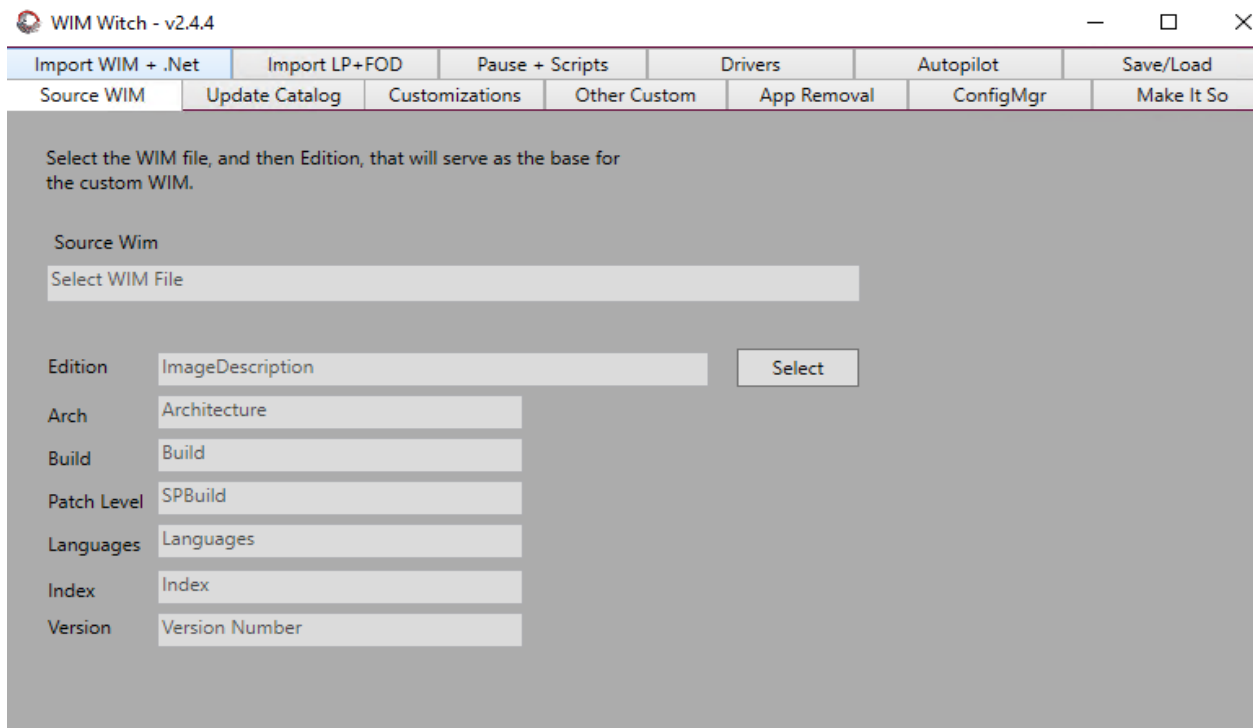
WIM Witch - v2.4.4

Import WIM + .Net | Import LP+FOD | Pause + Scripts | Drivers | Autopilot | Save/Load

Source WIM | Update Catalog | Customizations | Other Custom | App Removal | ConfigMgr | Make It So

Select the WIM file, and then Edition, that will serve as the base for the custom WIM.

Source Wim

Select WIM File

Edition ImageDescription Select

Arch Architecture

Build Build

Patch Level SPBuild

Languages Languages

Index Index

Version Version Number